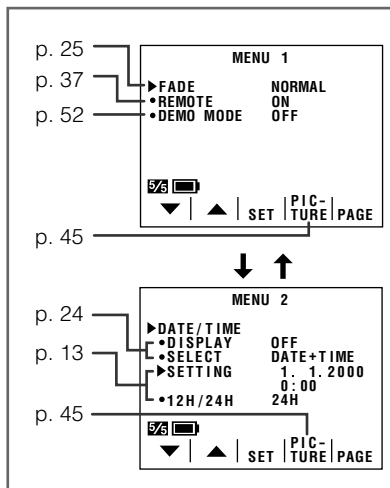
p. 25
p. 37
p. 52

MENU 1
▶FADE NORMAL
•REMOTE ON
•DEMO MODE OFF

5/5

▼ ▲ SET PIC-TURE PAGE

p. 45

↓ ↑

p. 24
p. 13
p. 45

MENU 2
▶DATE/TIME
•DISPLAY OFF
•SELECT DATE+TIME
▶SETTING 1. 1.2000
0:00
•12H/24H 24H

5/5

▼ ▲ SET PIC-TURE PAGE